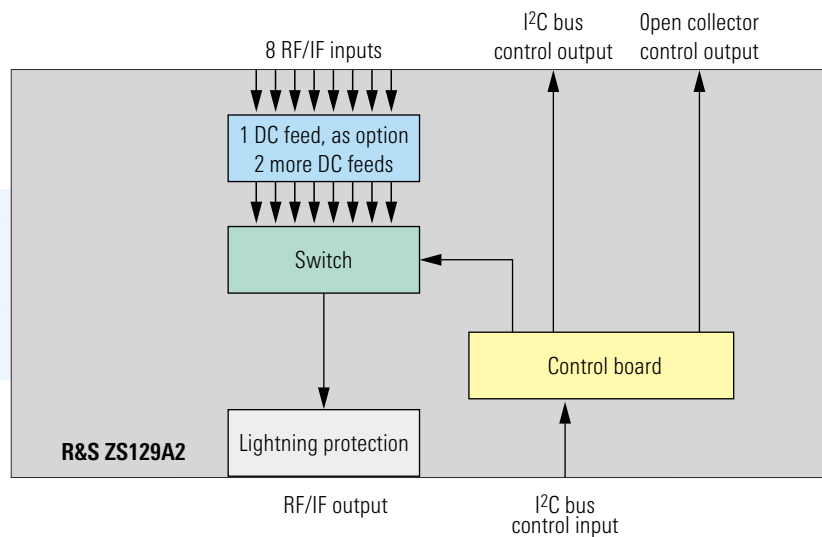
8 RF/IF inputs

I$^2$C bus control output

Open collector control output

1 DC feed, as option 2 more DC feeds

Switch

Control board

Lightning protection

R&S ZS129A2

RF/IF output

I$^2$C bus control input